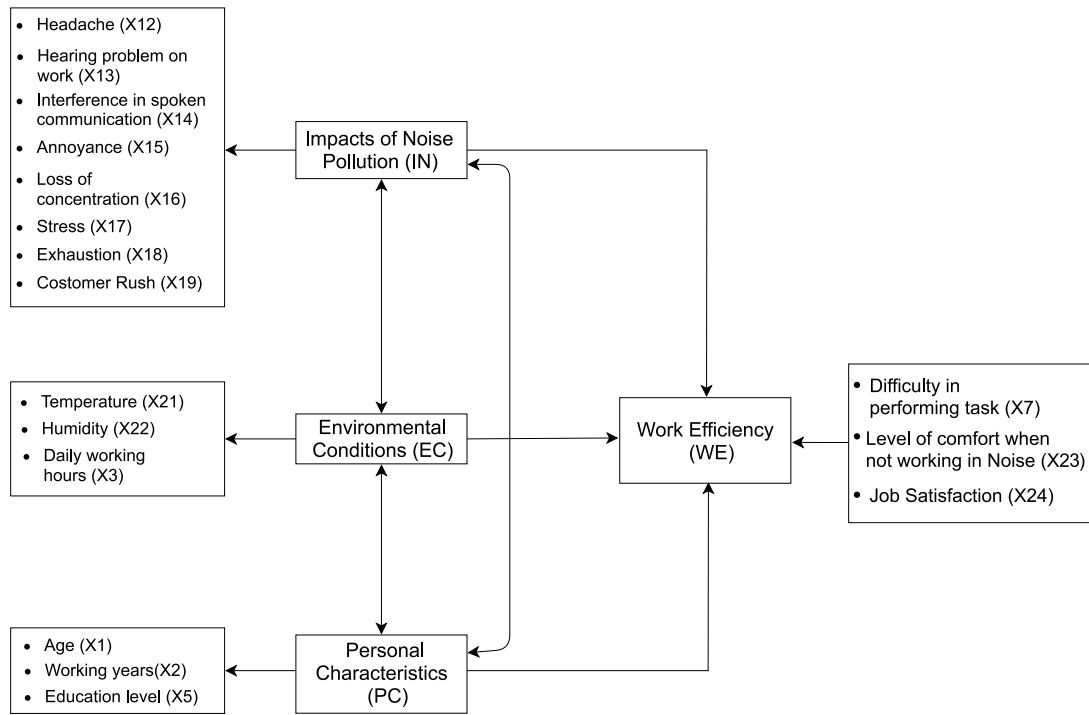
- Headache (X12)
- Hearing problem on work (X13)
- Interference in spoken communication (X14)
- Annoyance (X15)
- Loss of concentration (X16)
- Stress (X17)
- Exhaustion (X18)
- Costomer Rush (X19)

Impacts of Noise Pollution (IN)

- Temperature (X21)
- Humidity (X22)
- Daily working hours (X3)

Environmental Conditions (EC)

Work Efficiency (WE)

- Difficulty in performing task (X7)
- Level of comfort when not working in Noise (X23)
- Job Satisfaction (X24)

- Age (X1)
- Working years(X2)
- Education level (X5)

Personal Characteristics (PC)